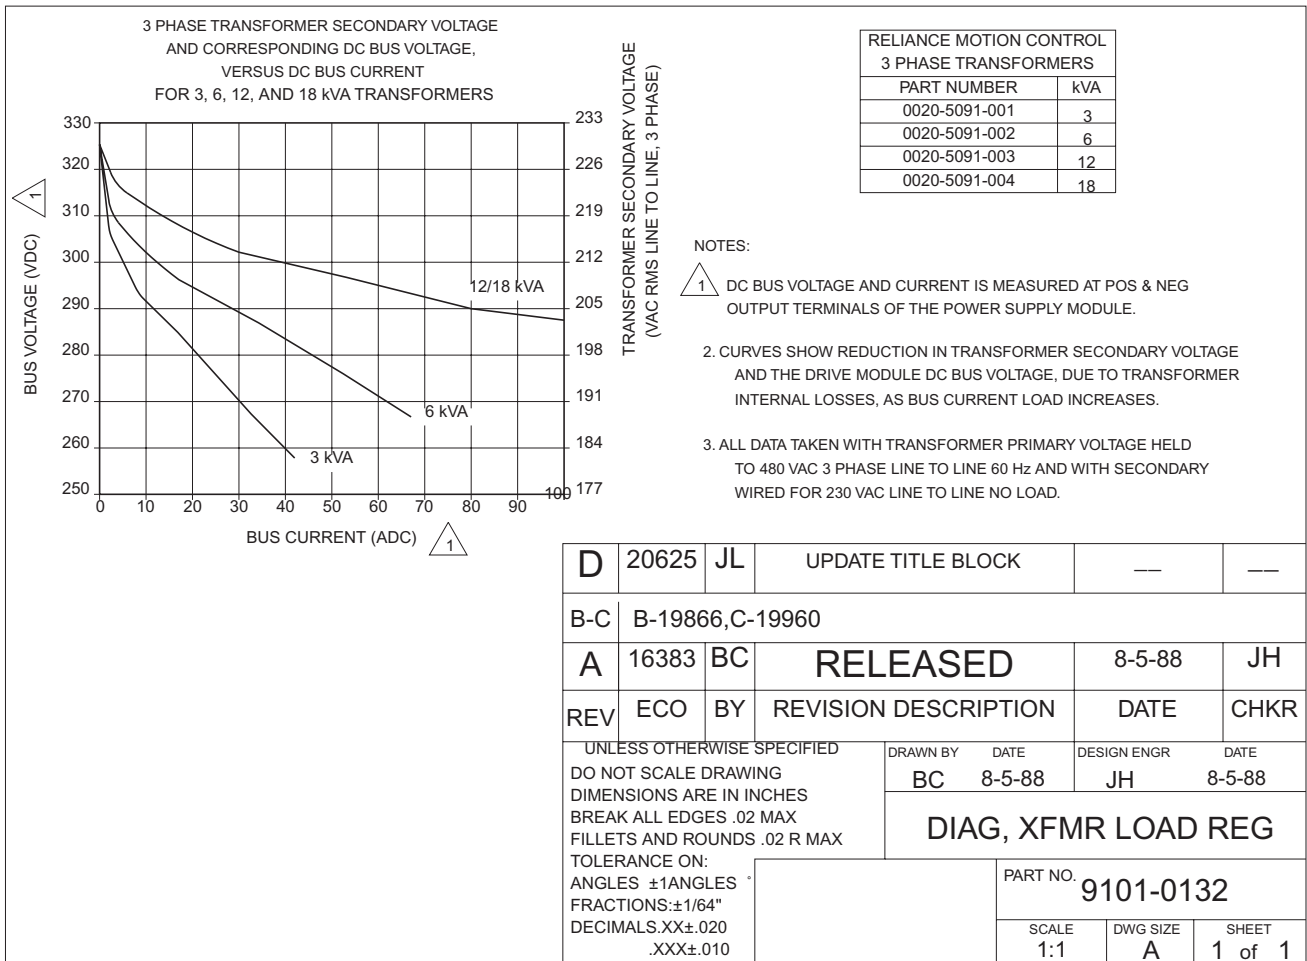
3 PHASE TRANSFORMER SECONDARY VOLTAGE
AND CORRESPONDING DC BUS VOLTAGE,
VERSUS DC BUS CURRENT
FOR 3, 6, 12, AND 18 kVA TRANSFORMERS

BUS VOLTAGE (VDC) 1

330
320
310
300
290
280
270
260
250

233
226
219
212
205
198
191
184
177

TRANSFORMER SECONDARY VOLTAGE (VAC RMS LINE TO LINE, 3 PHASE)

12/18 kVA
6 kVA
3 kVA

0 10 20 30 40 50 60 70 80 90 100

BUS CURRENT (ADC) 1

| RELIANCE MOTION CONTROL 3 PHASE TRANSFORMERS | |
|---|---|
| PART NUMBER | kVA |
| 0020-5091-001 | 3 |
| 0020-5091-002 | 6 |
| 0020-5091-003 | 12 |
| 0020-5091-004 | 18 |

NOTES:

1 DC BUS VOLTAGE AND CURRENT IS MEASURED AT POS & NEG OUTPUT TERMINALS OF THE POWER SUPPLY MODULE.

2. CURVES SHOW REDUCTION IN TRANSFORMER SECONDARY VOLTAGE AND THE DRIVE MODULE DC BUS VOLTAGE, DUE TO TRANSFORMER INTERNAL LOSSES, AS BUS CURRENT LOAD INCREASES.

3. ALL DATA TAKEN WITH TRANSFORMER PRIMARY VOLTAGE HELD TO 480 VAC 3 PHASE LINE TO LINE 60 Hz AND WITH SECONDARY WIRED FOR 230 VAC LINE TO LINE NO LOAD.

| D | 20625 | JL | UPDATE TITLE BLOCK | __ | __ |
|---|---|---|---|---|---|
| B-C | B-19866,C-19960 | | | | |
| A | 16383 | BC | RELEASED | 8-5-88 | JH |
| REV | ECO | BY | REVISION DESCRIPTION | DATE | CHKR |

UNLESS OTHERWISE SPECIFIED
DO NOT SCALE DRAWING
DIMENSIONS ARE IN INCHES
BREAK ALL EDGES .02 MAX
FILLETS AND ROUNDS .02 R MAX
TOLERANCE ON:
ANGLES ±1ANGLES °
FRACTIONS:±1/64"
DECIMALS.XX±.020
.XXX±.010

DRAWN BY BC DATE 8-5-88
DESIGN ENGR JH DATE 8-5-88

DIAG, XFMR LOAD REG

PART NO. 9101-0132

SCALE 1:1
DWG SIZE A
SHEET 1 of 1